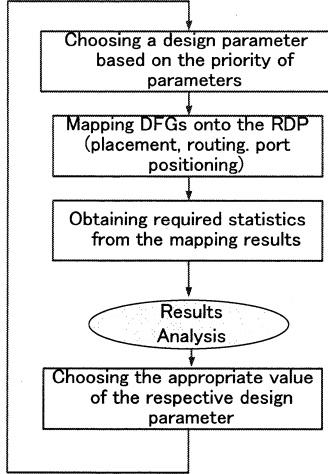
Choosing a design parameter based on the priority of parameters

Mapping DFGs onto the RDP (placement, routing. port positioning)

Obtaining required statistics from the mapping results

Results Analysis

Choosing the appropriate value of the respective design parameter